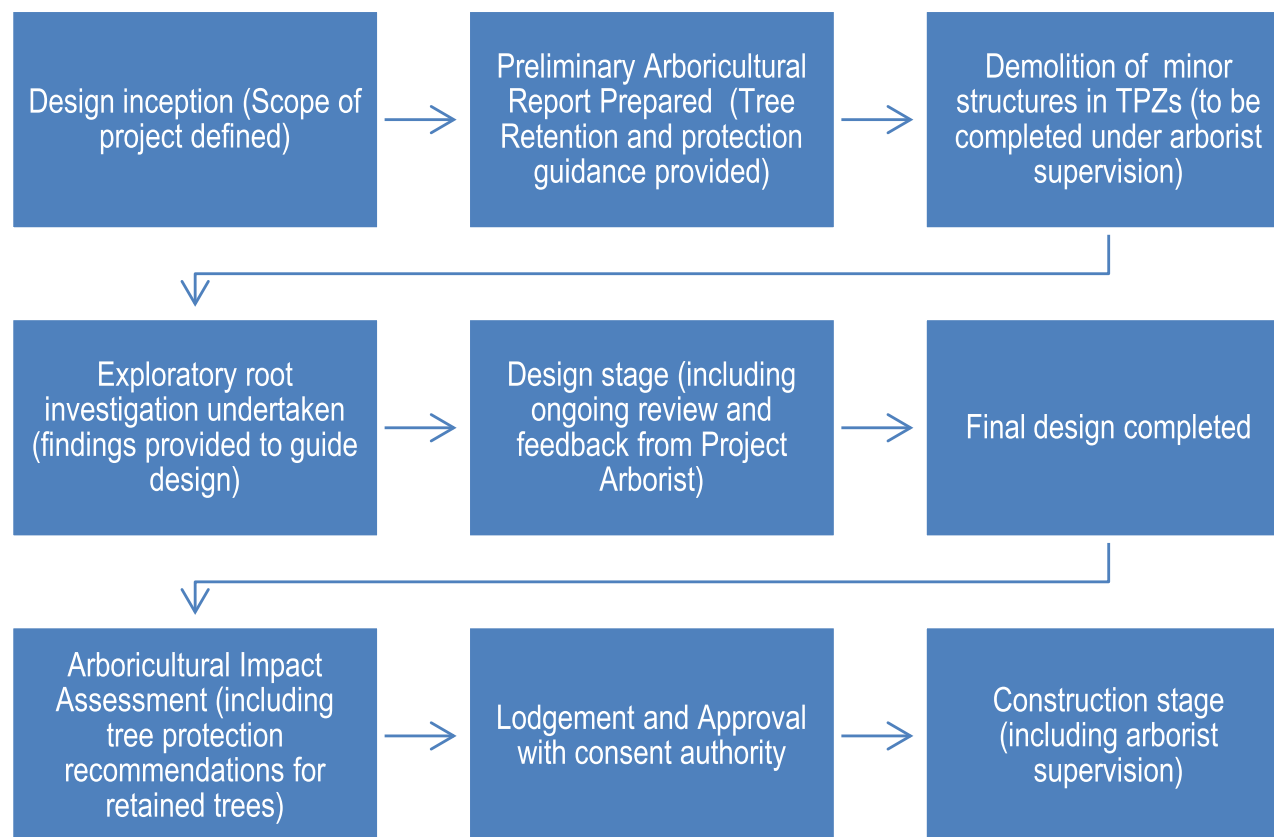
Design inception (Scope of project defined)

Preliminary Arboricultural Report Prepared (Tree Retention and protection guidance provided)

Demolition of minor structures in TPZs (to be completed under arborist supervision)

Exploratory root investigation undertaken (findings provided to guide design)

Design stage (including ongoing review and feedback from Project Arborist)

Final design completed

Arboricultural Impact Assessment (including tree protection recommendations for retained trees)

Lodgement and Approval with consent authority

Construction stage (including arborist supervision)